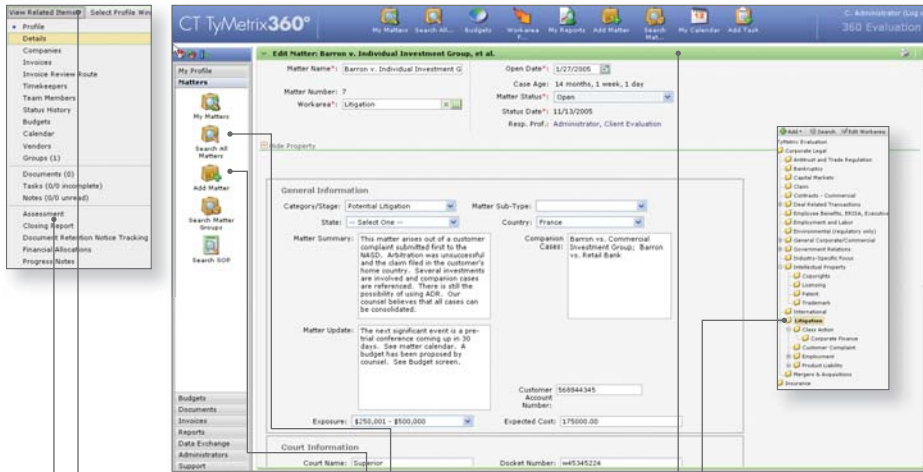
View Related Items | Select Profile Win

Profile
Details
Companies
Invoices
Invoice Review Route
Timekeepers
Team Members
Status History
Budgets
Calendar
Vendors
Groups (1)
Documents (0)
Tasks (0/0 incomplete)
Notes (0/0 unread)
Assessment
Closing Report
Document Retention Notice Tracking
Financial Allocations
Progress Notes

CT TyMetrix360°

My Matters | Search All... | Budgets | Workarea F... | My Reports | Add Matter | Search Mat... | My Calendar | Add Task

C. Administrator (Log o
360 Evaluation

My Profile
Matters
My Matters
Search All Matters
Add Matter
Search Matter Groups
Search SOP
Budgets
Documents
Invoices
Reports
Data Exchange
Administrators
Support

Edit Matter: Barron v. Individual Investment Group, et al.

Matter Name*: Barron v. Individual Investment G
Matter Number: 7
Workarea*: Litigation
Open Date*: 1/27/2005
Case Age: 14 months, 1 week, 1 day
Matter Status*: Open
Status Date*: 11/13/2005
Resp. Prof.: Administrator, Client Evaluation

Hide Property

General Information
Category/Stage: Potential Litigation
Matter Sub-Type:
State: -- Select One --
Country: France
Matter Summary: This matter arises out of a customer complaint submitted first to the NASD. Arbitration was unsuccessful and the claim filed in the customer's home country. Several investments are involved and companion cases are referenced. There is still the possibility of using ADR. Our counsel believes that all cases can be consolidated.
Companion Cases: Barron vs. Commercial Investment Group; Barron vs. Retail Bank
Matter Update: The next significant event is a pre-trial conference coming up in 30 days. See matter calendar. A budget has been proposed by counsel. See Budget screen.
Customer Account Number: 568944345
Exposure: $250,001 - $500,000
Expected Cost: 175000.00

Court Information
Court Name: Superior
Docket Number: w45345224

Add | Search | Edit Workarea
TyMetrix Evaluation
Corporate Legal
Antitrust and Trade Regulation
Bankruptcy
Capital Markets
Claim
Contracts - Commercial
Deal Related Transactions
Employee Benefits, ERISA, Executive
Employment and Labor
Environmental (regulatory only)
General Corporate/Commercial
Government Relations
Industry-Specific Focus
Intellectual Property
Copyrights
Licensing
Patent
Trademark
International
Litigation
Class Action
Corporate Finance
Customer Complaint
Employment
Product Liability
Mergers & Acquisitions
Insurance